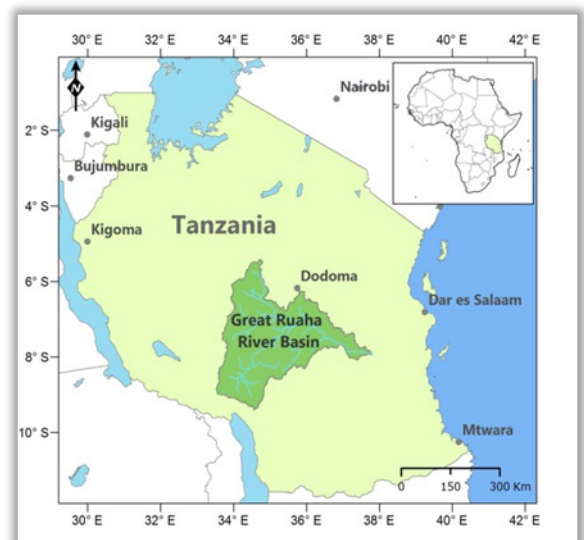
30° E 32° E 34° E 36° E 38° E 40° E 42° E

N

Nairobi

2° S
Kigali

Bujumbura

4° S

Kigoma

Tanzania

6° S

Dodoma

Dar es Salaam

Great Ruaha River Basin

8° S

10° S

Mtwara

0 150 300 Km

30° E 32° E 34° E 36° E 38° E 40° E 42° E